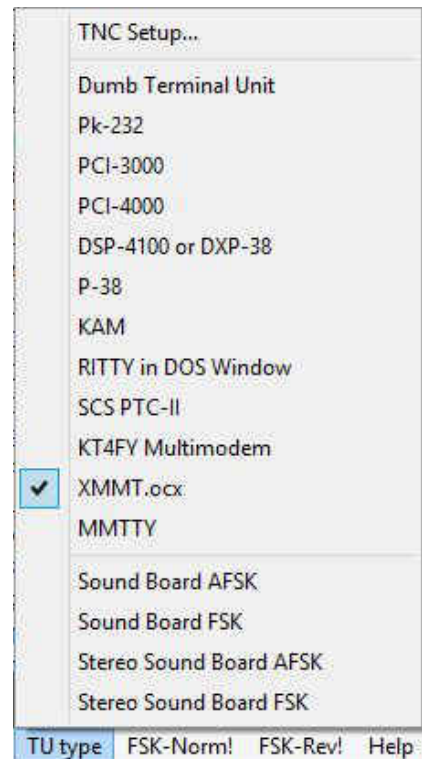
TNC Setup...

Dumb Terminal Unit
Pk-232
PCI-3000
PCI-4000
DSP-4100 or DXP-38
P-38
KAM
RITTY in DOS Window
SCS PTC-II
KT4FY Multimodem
✔ XMMT.ocx
MMTTY

Sound Board AFSK
Sound Board FSK
Stereo Sound Board AFSK
Stereo Sound Board FSK

TU type FSK-Norm! FSK-Rev! Help